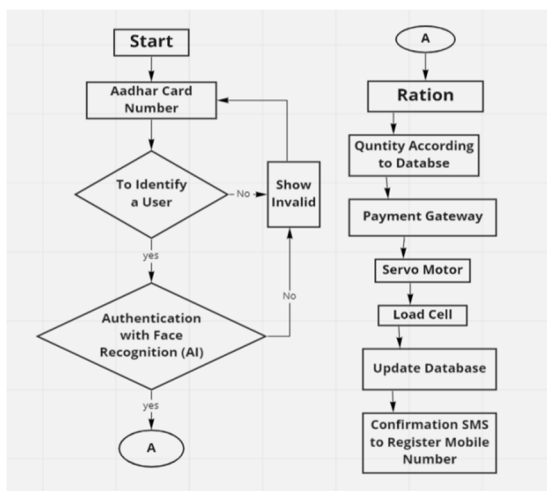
Start

Aadhar Card Number

To Identify a User

No

Show Invalid

yes

Authentication with Face Recognition (AI)

No

yes

A

A

Ration

Quntity According to Databse

Payment Gateway

Servo Motor

Load Cell

Update Database

Confirmation SMS to Register Mobile Number